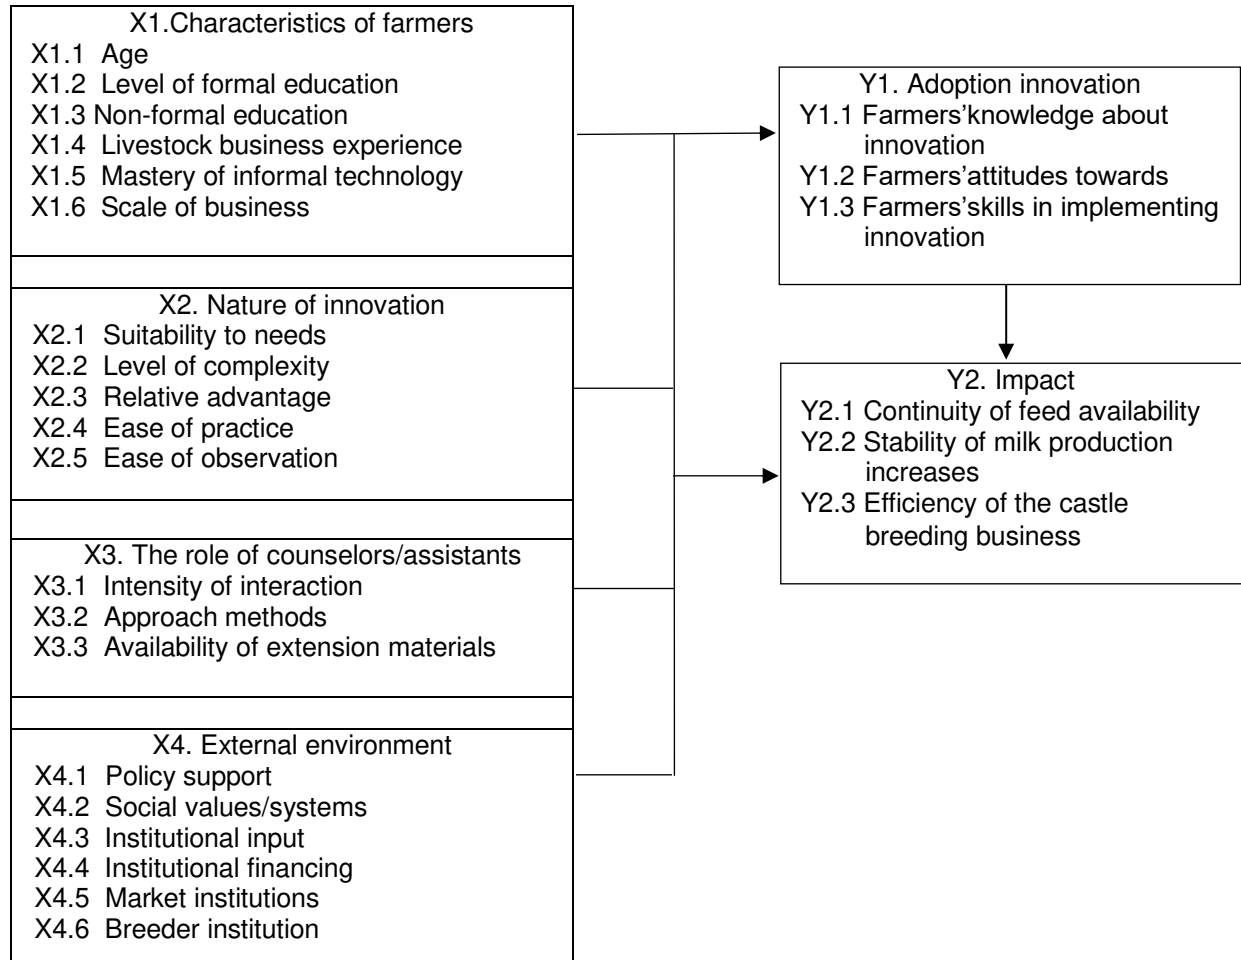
X1.Characteristics of farmers
X1.1 Age
X1.2 Level of formal education
X1.3 Non-formal education
X1.4 Livestock business experience
X1.5 Mastery of informal technology
X1.6 Scale of business

X2. Nature of innovation
X2.1 Suitability to needs
X2.2 Level of complexity
X2.3 Relative advantage
X2.4 Ease of practice
X2.5 Ease of observation

X3. The role of counselors/assistants
X3.1 Intensity of interaction
X3.2 Approach methods
X3.3 Availability of extension materials

X4. External environment
X4.1 Policy support
X4.2 Social values/systems
X4.3 Institutional input
X4.4 Institutional financing
X4.5 Market institutions
X4.6 Breeder institution

Y1. Adoption innovation
Y1.1 Farmers'knowledge about innovation
Y1.2 Farmers'attitudes towards
Y1.3 Farmers'skills in implementing innovation

Y2. Impact
Y2.1 Continuity of feed availability
Y2.2 Stability of milk production increases
Y2.3 Efficiency of the castle breeding business